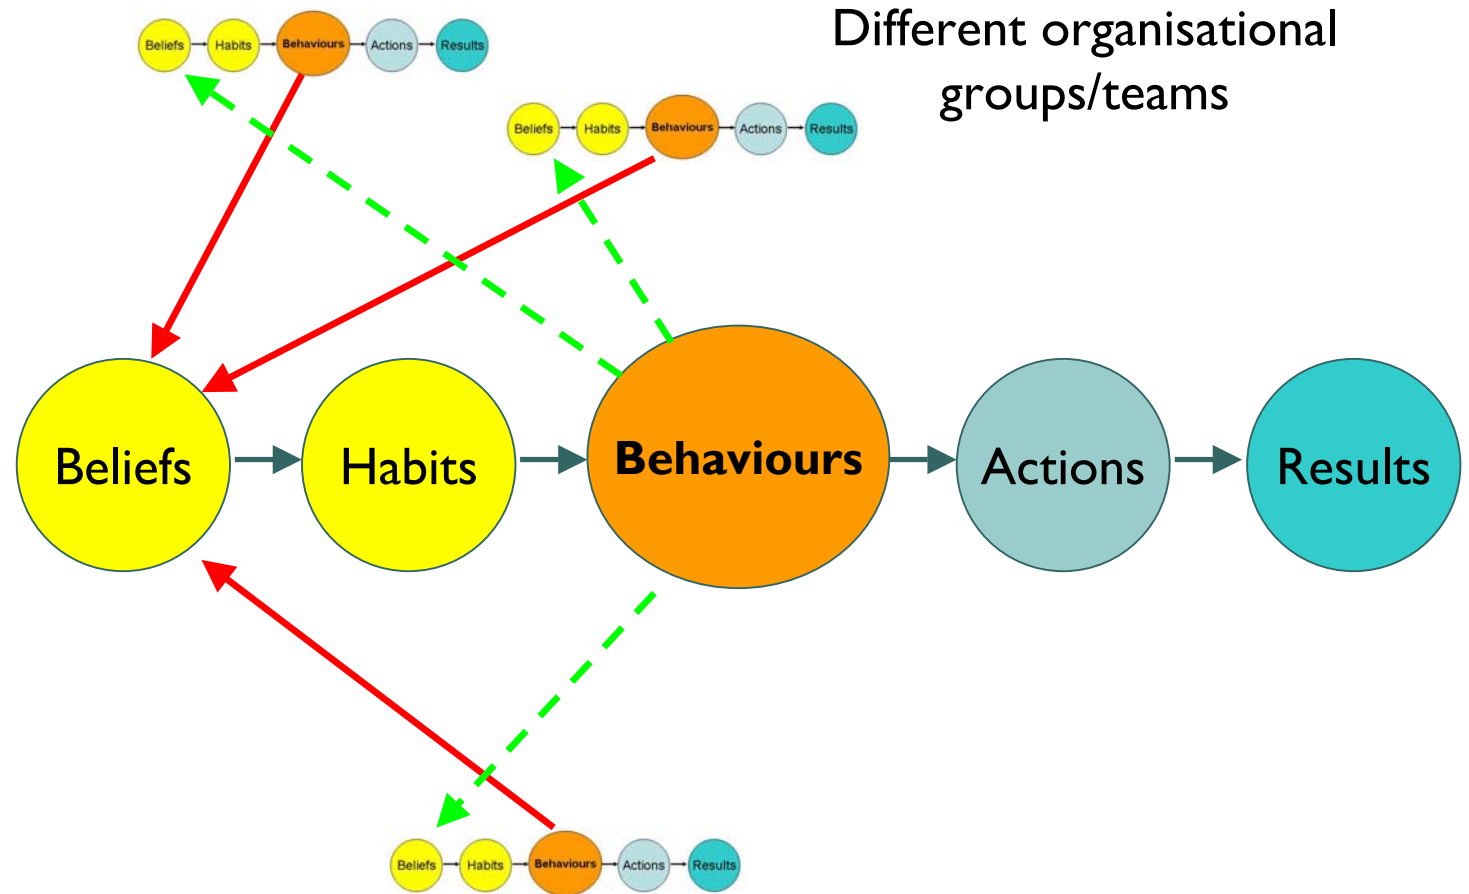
Beliefs Habits Behaviours Actions Results

Different organisational groups/teams

Beliefs Habits Behaviours Actions Results

Beliefs

Habits

Behaviours

Actions

Results

Beliefs Habits Behaviours Actions Results